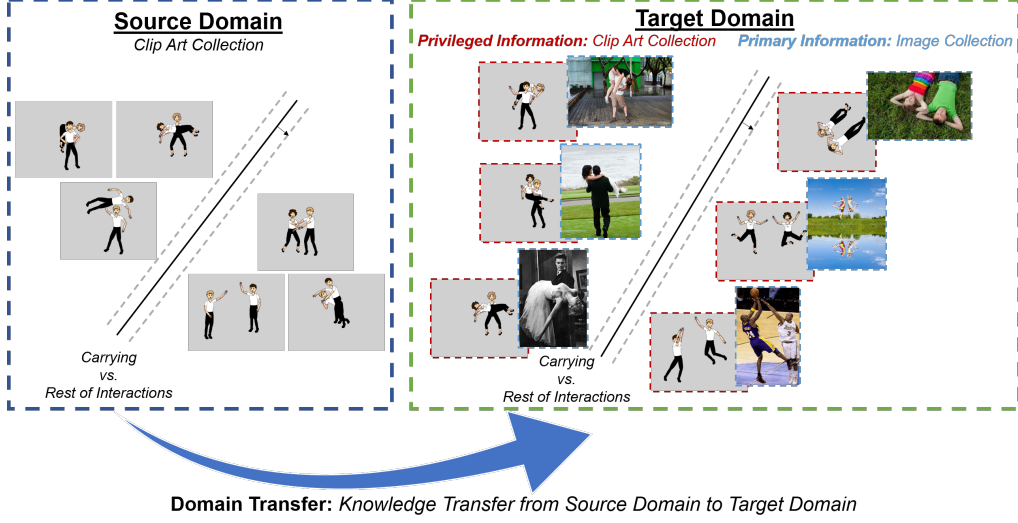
Source Domain
Clip Art Collection

Carrying
vs.
Rest of Interactions

Target Domain
Privileged Information: Clip Art Collection
Primary Information: Image Collection

Carrying
vs.
Rest of Interactions

Domain Transfer: Knowledge Transfer from Source Domain to Target Domain